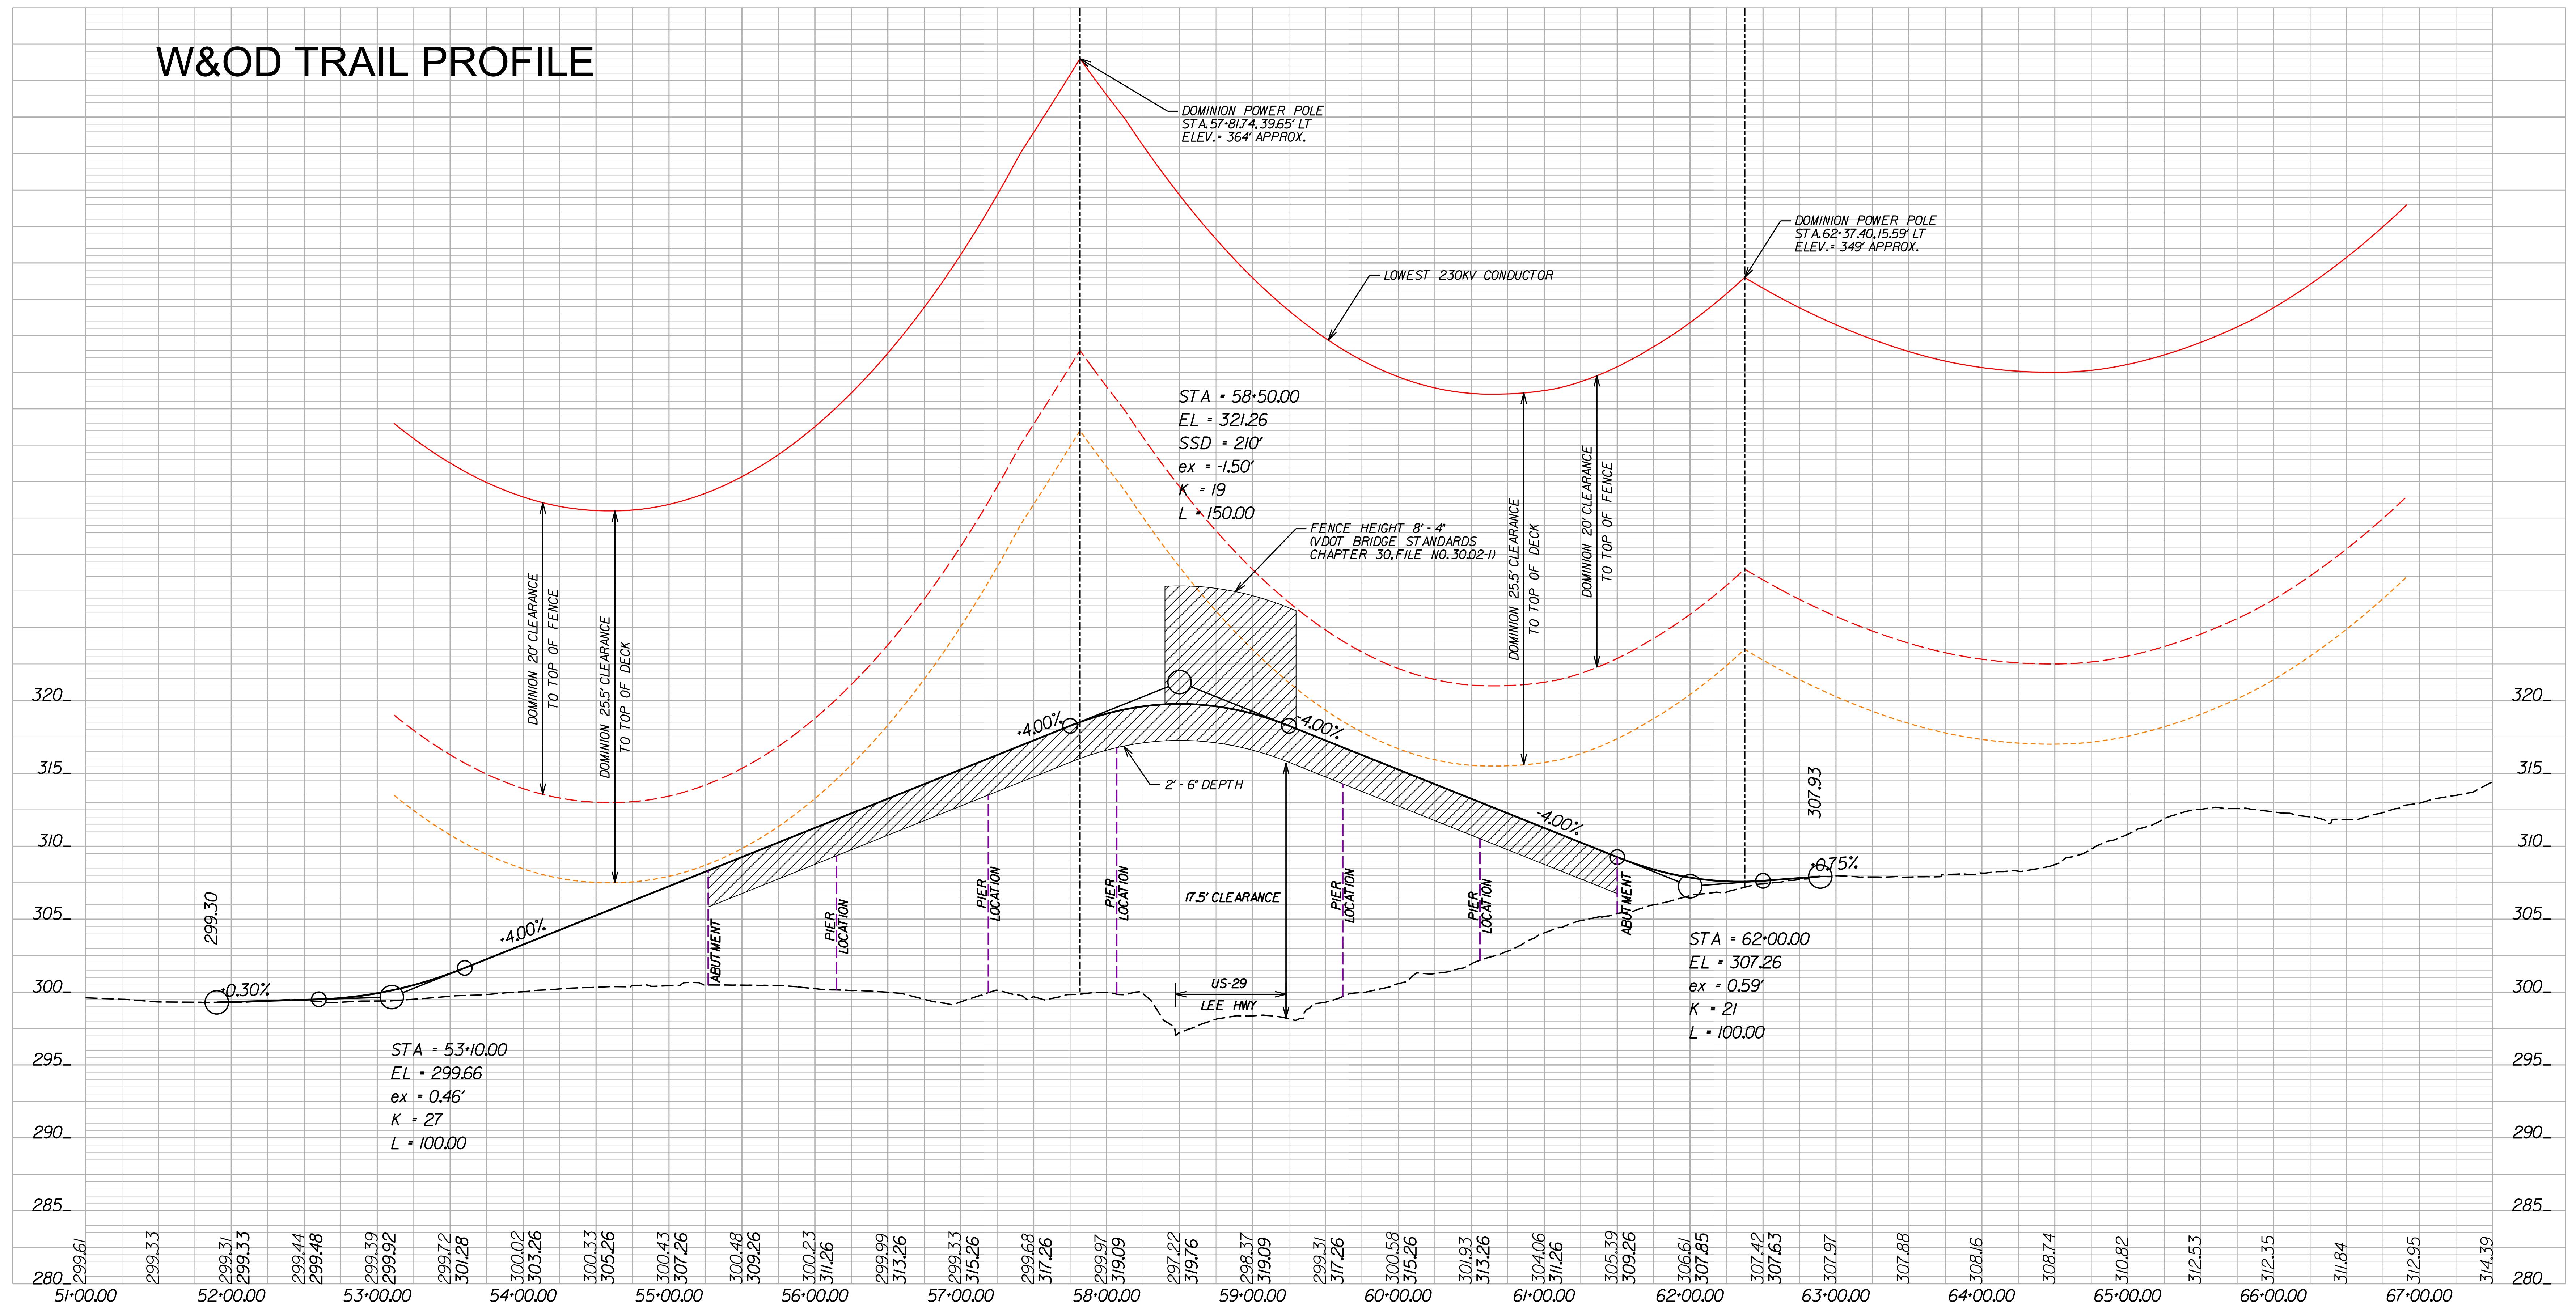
W&OD TRAIL PROFILE

DOMINION POWER POLE
STA.57+81.74, 39.65' LT
ELEV.= 364' APPROX.

DOMINION POWER POLE
STA.62+37.40, 15.59' LT
ELEV.= 349' APPROX.

LOWEST 230KV CONDUCTOR

STA = 58+50.00
EL = 321.26
SSD = 210'
ex = -1.50'
K = 19
L = 150.00

FENCE HEIGHT 8' - 4"
(VDOT BRIDGE STANDARDS
CHAPTER 30, FILE NO. 30.02-1)

DOMINION 20' CLEARANCE
TO TOP OF FENCE

DOMINION 25.5' CLEARANCE
TO TOP OF DECK

DOMINION 25.5' CLEARANCE
TO TOP OF DECK

DOMINION 20' CLEARANCE
TO TOP OF FENCE

+4.00%

-4.00%

2' - 6" DEPTH

-4.00%

307.93

+0.75%

17.5' CLEARANCE

ABUTMENT

PIER LOCATION

PIER LOCATION

PIER LOCATION

PIER LOCATION

PIER LOCATION

ABUTMENT

US-29
LEE HWY

299.30

+0.30%

+4.00%

STA = 53+10.00
EL = 299.66
ex = 0.46'
K = 27
L = 100.00

STA = 62+00.00
EL = 307.26
ex = 0.59'
K = 21
L = 100.00

320
315
310
305
300
295
290
285
280

320
315
310
305
300
295
290
285
280

299.61
299.33
299.31 299.33
299.44 299.48
299.39 299.92
299.72 301.28
300.02 303.26
300.33 305.26
300.43 307.26
300.48 309.26
300.23 311.26
299.99 313.26
299.33 315.26
299.68 317.26
299.97 319.09
297.22 319.76
298.37 319.09
299.31 317.26
300.58 315.26
301.93 313.26
304.06 311.26
305.39 309.26
306.61 307.85
307.42 307.63
307.97
307.88
308.16
308.74
310.82
312.53
312.35
311.84
312.95
314.39

51+00.00
52+00.00
53+00.00
54+00.00
55+00.00
56+00.00
57+00.00
58+00.00
59+00.00
60+00.00
61+00.00
62+00.00
63+00.00
64+00.00
65+00.00
66+00.00
67+00.00